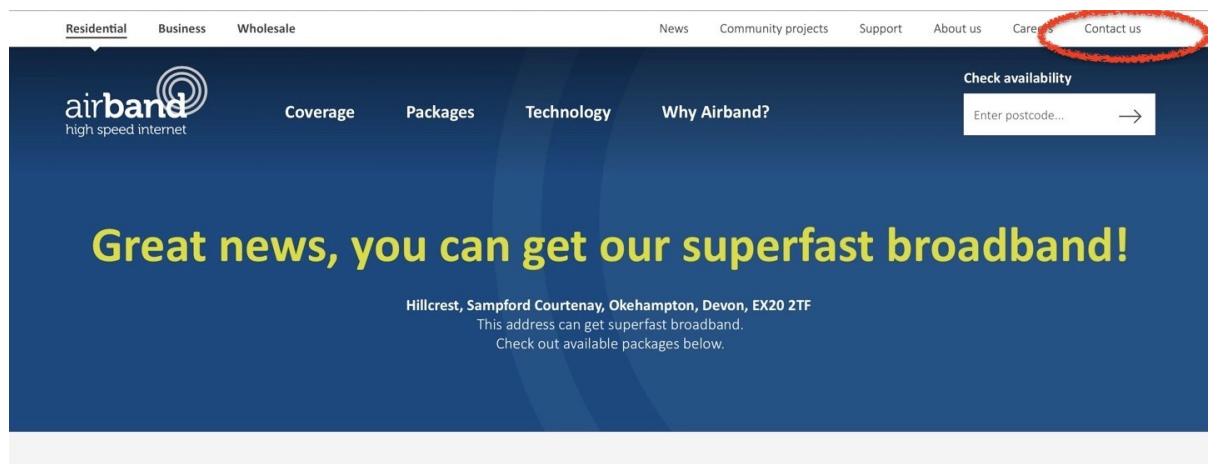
Residential Business Wholesale

News Community projects Support About us Care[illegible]s Contact us

airband
high speed internet

Coverage Packages Technology Why Airband?

Check availability

Enter postcode...

Great news, you can get our superfast broadband!

Hillcrest, Sampford Courtenay, Okehampton, Devon, EX20 2TF
This address can get superfast broadband.
Check out available packages below.